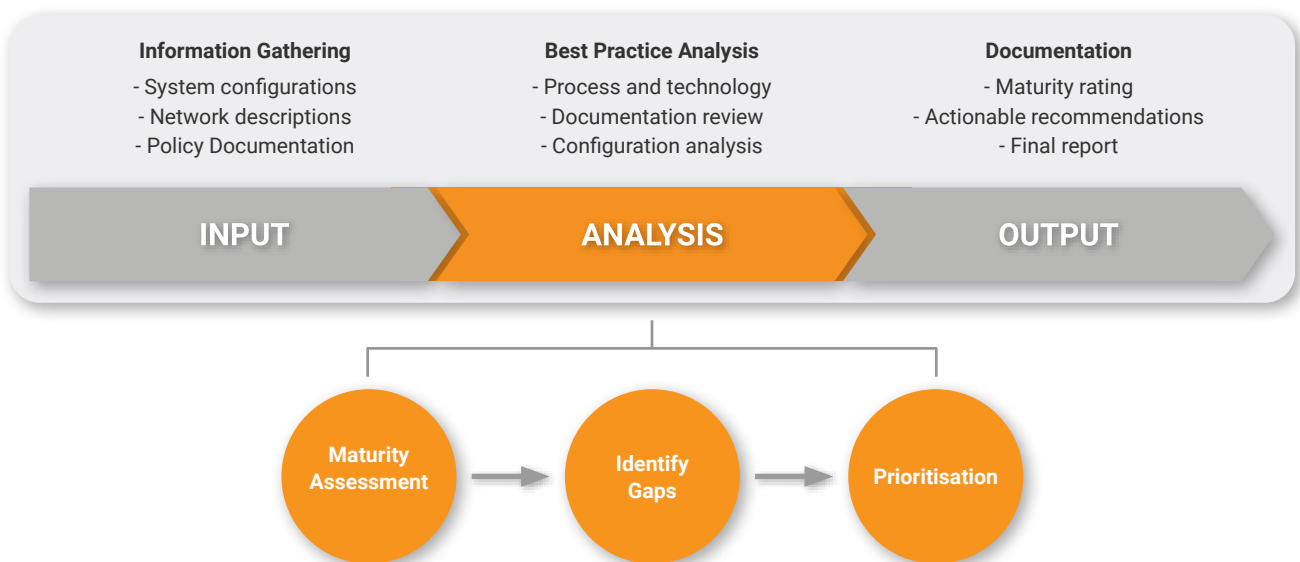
Information Gathering
- System configurations
- Network descriptions
- Policy Documentation

Best Practice Analysis
- Process and technology
- Documentation review
- Configuration analysis

Documentation
- Maturity rating
- Actionable recommendations
- Final report

INPUT

ANALYSIS

OUTPUT

Maturity Assessment

Identify Gaps

Prioritisation